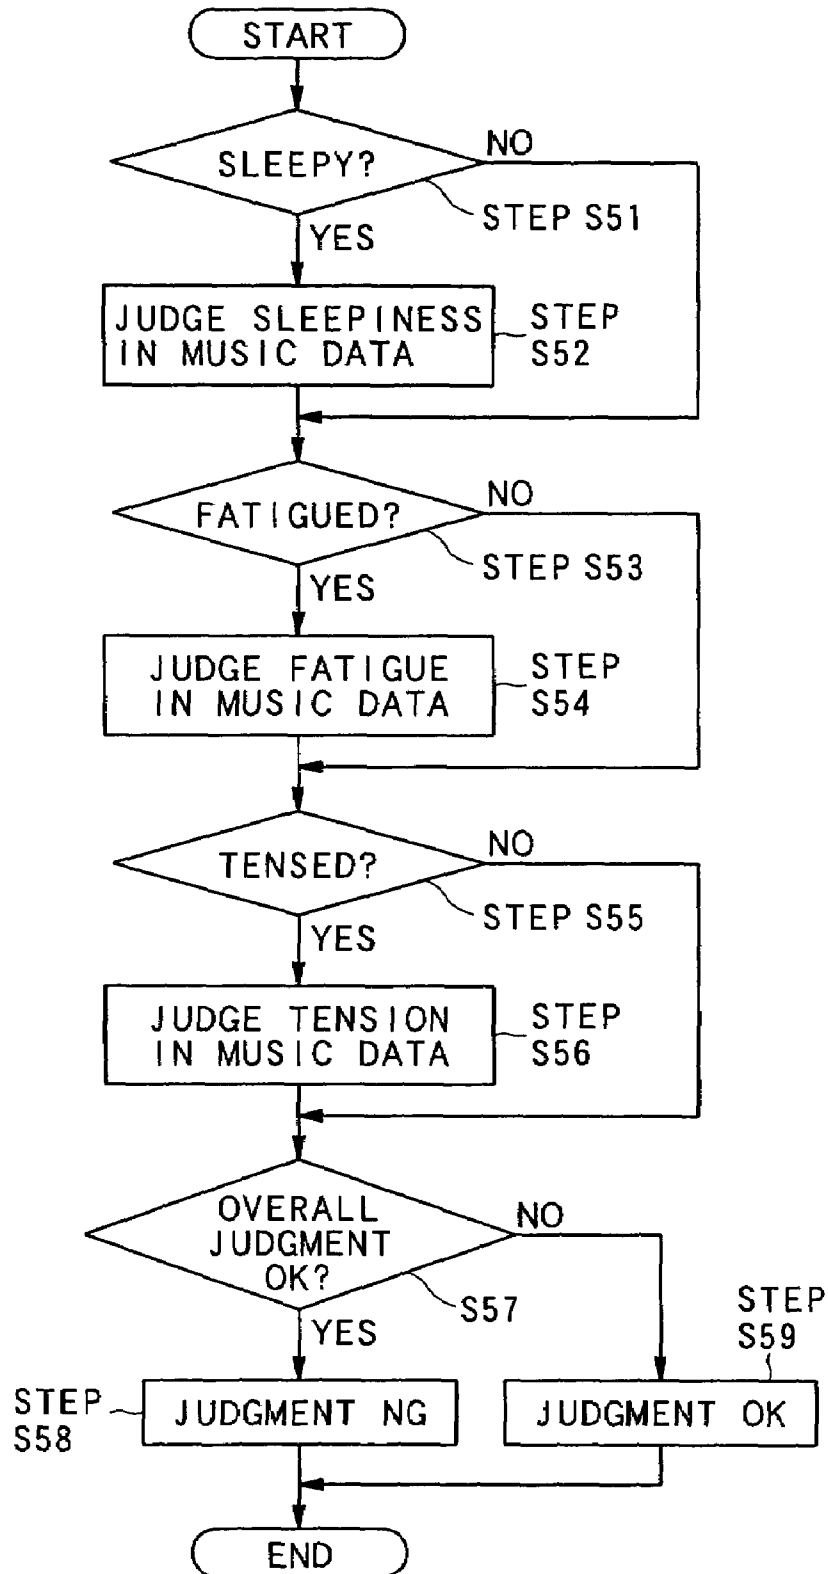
START

SLEEPY?
NO
STEP S51
YES

JUDGE SLEEPINESS IN MUSIC DATA
STEP S52

FATIGUED?
NO
STEP S53
YES

JUDGE FATIGUE IN MUSIC DATA
STEP S54

TENSED?
NO
STEP S55
YES

JUDGE TENSION IN MUSIC DATA
STEP S56

OVERALL JUDGMENT OK?
NO
S57
YES

STEP S58
JUDGMENT NG

STEP S59
JUDGMENT OK

END